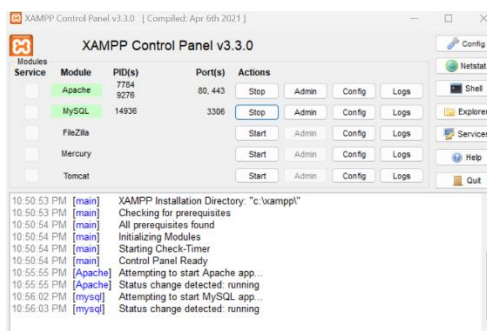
XAMPP Control Panel v3.3.0 [ Compiled: Apr 6th 2021 ]

XAMPP Control Panel v3.3.0

Config

Netstat

Shell

Explorer

Services

Help

Quit

| Modules Service | Module | PID(s) | Port(s) | Actions | | | |
|---|---|---|---|---|---|---|---|
| | Apache | 7784 9276 | 80, 443 | Stop | Admin | Config | Logs |
| | MySQL | 14936 | 3306 | Stop | Admin | Config | Logs |
| | FileZilla | | | Start | Admin | Config | Logs |
| | Mercury | | | Start | Admin | Config | Logs |
| | Tomcat | | | Start | Admin | Config | Logs |

10:50:53 PM [main] XAMPP Installation Directory: "c:\xampp\"
10:50:53 PM [main] Checking for prerequisites
10:50:54 PM [main] All prerequisites found
10:50:54 PM [main] Initializing Modules
10:50:54 PM [main] Starting Check-Timer
10:50:54 PM [main] Control Panel Ready
10:55:55 PM [Apache] Attempting to start Apache app...
10:55:55 PM [Apache] Status change detected: running
10:56:02 PM [mysql] Attempting to start MySQL app...
10:56:03 PM [mysql] Status change detected: running